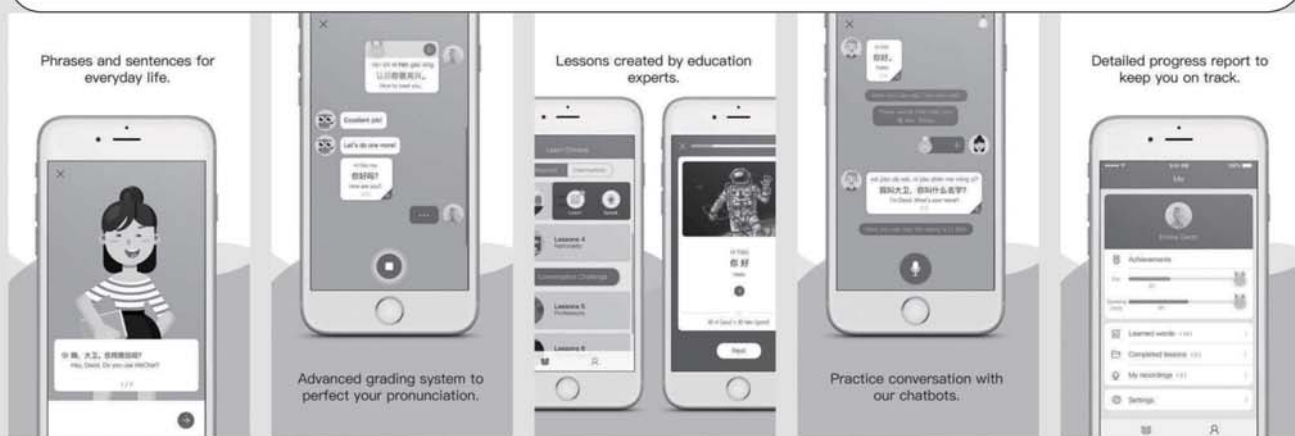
Phrases and sentences for everyday life.

你好，大卫。你用微信吗？
Hey, David. Do you use WeChat?

Excellent job!

Let's do one more!

你好吗？
How are you?

Advanced grading system to perfect your pronunciation.

Lessons created by education experts.

Lessons 4

Conversation Challenge

Lessons 5

Lessons 6

你好

Next

你好。

你叫大卫，你叫什么名字？

Practice conversation with our chatbots.

Detailed progress report to keep you on track.

Me

Achievements

Learned words

Completed lessons

My recordings

Settings